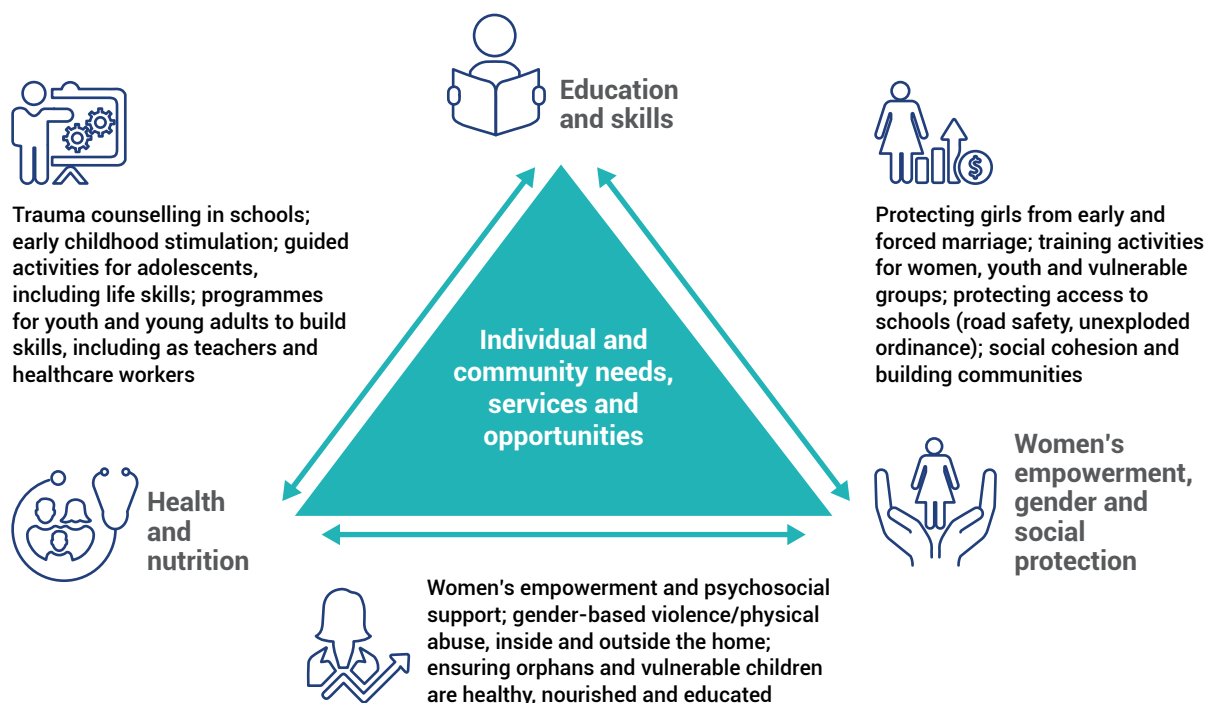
Education and skills

Trauma counselling in schools; early childhood stimulation; guided activities for adolescents, including life skills; programmes for youth and young adults to build skills, including as teachers and healthcare workers

Protecting girls from early and forced marriage; training activities for women, youth and vulnerable groups; protecting access to schools (road safety, unexploded ordinance); social cohesion and building communities

Individual and community needs, services and opportunities

Health and nutrition

Women's empowerment, gender and social protection

Women's empowerment and psychosocial support; gender-based violence/physical abuse, inside and outside the home; ensuring orphans and vulnerable children are healthy, nourished and educated